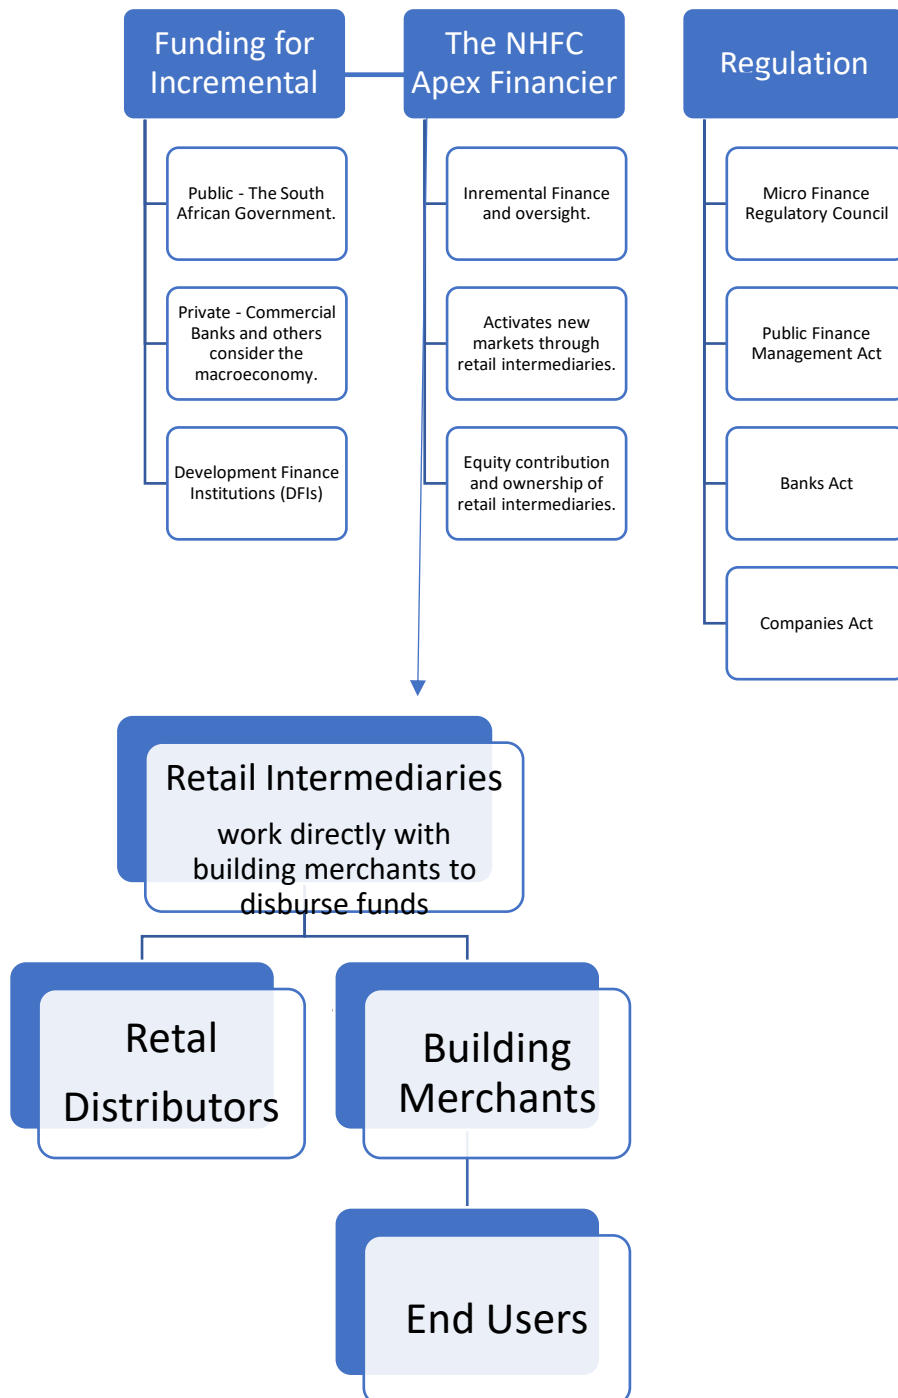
Funding for Incremental

The NHFC Apex Financier

Regulation

Public - The South African Government.

Private - Commercial Banks and others consider the macroeconomy.

Development Finance Institutions (DFIs)

Inremental Finance and oversight.

Activates new markets through retail intermediaries.

Equity contribution and ownership of retail intermediaries.

Micro Finance Regulatory Council

Public Finance Management Act

Banks Act

Companies Act

Retail Intermediaries

work directly with building merchants to disburse funds

Retal Distributors

Building Merchants

End Users